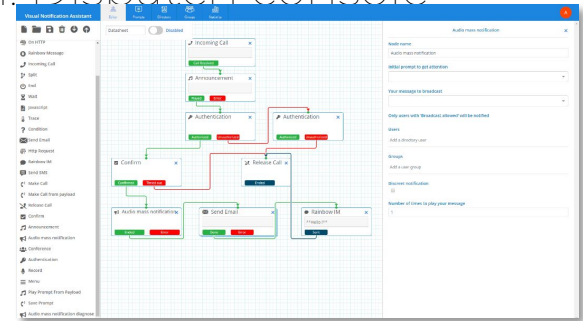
Visual Notification Assistant

Flows Prompts Directory Groups Statistics

On HTTP
Rainbow Message
Incoming Call
Split
End
Wait
JavaScript
Trace
Condition
Send Email
Http Request
Rainbow IM
Send SMS
Make Call
Make Call from payload
Release Call
Confirm
Announcement
Audio mass notification
Conference
Authentication
Record
Menu
Play Prompt From Payload
Sync Prompt
Audio mass notification diagnose

Dataset Disabled

Incoming Call
Call Received

Announcement
Played Error

Authentication
Authenticated Unauthenticated

Authentication
Authenticated Unauthenticated

Confirm
Confirmed Rejected

Release Call
Ended

Audio mass notification
Ended Error

Send Email
Done Error

Rainbow IM
**Happy !!**
Sent

Audio mass notification

Node name
Audio mass notification

Initial prompt to get attention

Your message to broadcast

Only users with 'Broadcast allowed' will be notified

Users
Add a directory user

Groups
Add a user group

Discreet notification

Number of times to play your message
1